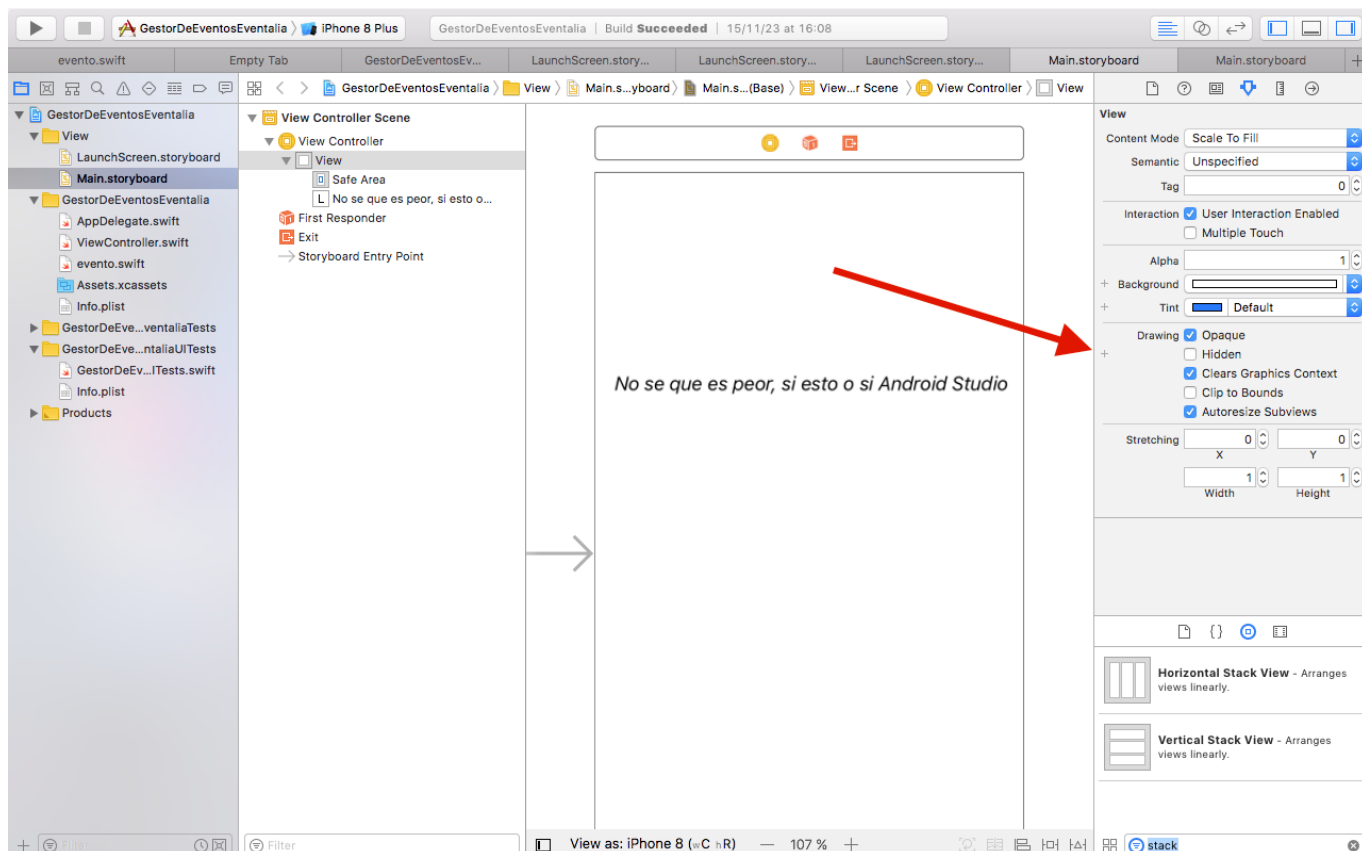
GestorDeEventosEventalia 〉 iPhone 8 Plus | GestorDeEventosEventalia | Build Succeeded | 15/11/23 at 16:08

evento.swift | Empty Tab | GestorDeEventosEv... | LaunchScreen.story... | LaunchScreen.story... | LaunchScreen.story... | Main.storyboard | Main.storyboard

GestorDeEventosEventalia 〉 View 〉 Main.s...yboard 〉 Main.s...(Base) 〉 View...r Scene 〉 View Controller 〉 View

GestorDeEventosEventalia
View
LaunchScreen.storyboard
Main.storyboard
GestorDeEventosEventalia
AppDelegate.swift
ViewController.swift
evento.swift
Assets.xcassets
Info.plist
GestorDeEve...ventaliaTests
GestorDeEve...ntaliaUITests
GestorDeEv...ITests.swift
Info.plist
Products

View Controller Scene
View Controller
View
Safe Area
L No se que es peor, si esto o...
First Responder
Exit
Storyboard Entry Point

No se que es peor, si esto o si Android Studio

View
Content Mode Scale To Fill
Semantic Unspecified
Tag 0
Interaction User Interaction Enabled
Multiple Touch
Alpha 1
Background
Tint Default
Drawing Opaque
Hidden
Clears Graphics Context
Clip to Bounds
Autoresize Subviews
Stretching 0 0
X Y
1 1
Width Height

Horizontal Stack View - Arranges views linearly.
Vertical Stack View - Arranges views linearly.

Filter
Filter
View as: iPhone 8 (wC hR) — 107 % +
stack